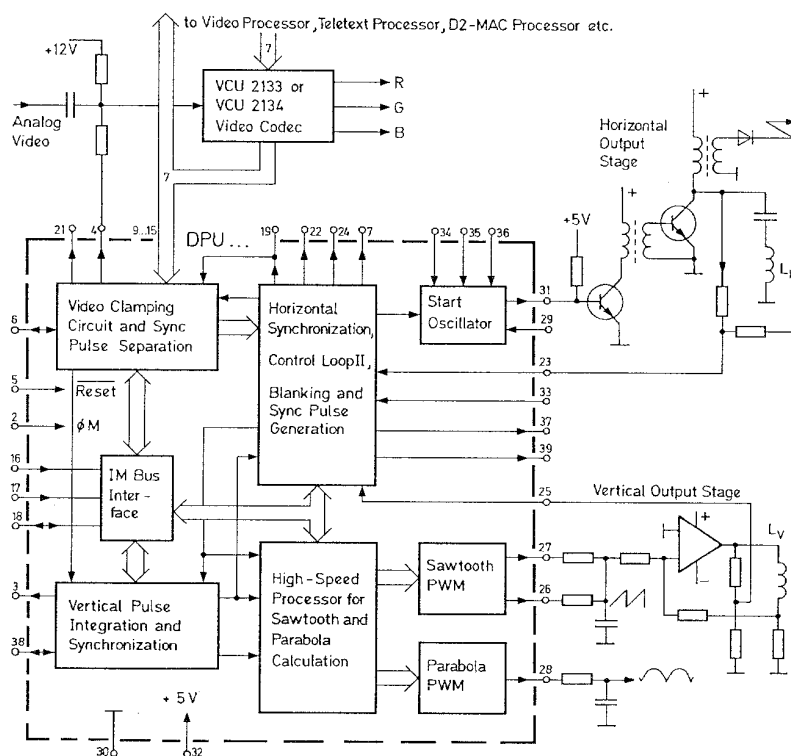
to Video Processor, Teletext Processor, D2-MAC Processor etc.

7

+12V

VCU 2133 or VCU 2134 Video Codec

R

G

B

Analog Video

Horizontal Output Stage

+

+

+5V

7

21 4 9...15

DPU ...

19 22 24 7

34 35 36

Video Clamping Circuit and Sync Pulse Separation

Horizontal Synchronization, Control LoopII, Blanking and Sync Pulse Generation

Start Oscillator

31

29

23

33

37

39

$L_I$

6

5

$\overline{Reset}$

2

$\phi M$

16

17

18

IM Bus Interface

3

38

Vertical Pulse Integration and Synchronization

High-Speed Processor for Sawtooth and Parabola Calculation

Sawtooth PWM

Parabola PWM

25

27

26

28

Vertical Output Stage

+

$L_V$

+ 5V

30

32